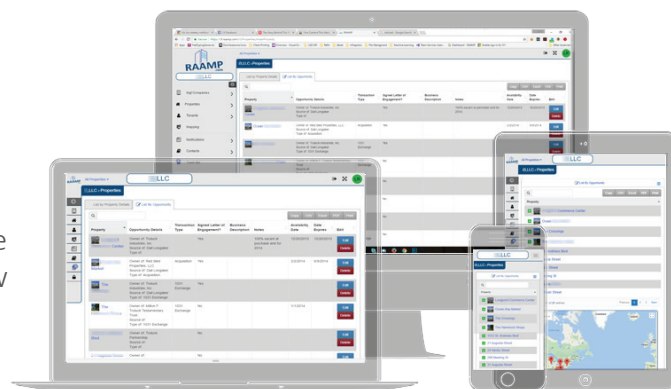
RAAMP

Opportunity Details

Transaction Type

Signed Letter of Engagement?

Business Description

Notes

Availability Date

Date Expires

Edit

Top Companies

Properties

Tenants

Edit

Delete

LLC

LLC » Properties

List by Property Details

List By Opportunity

Copy

CSV

Excel

PDF

Print

Property

Opportunity Details

Transaction Type

Signed Letter of Engagement?

Business Description

Notes

Availability Date

Date Expires

Edit

Owner of: Truland Nationals, Inc.
Source of: Zaki Longden
Type of:

Yes

100% vacant as purchased and for 2014.

Owner of: Red Mark Properties, LLC
Source of: Zaki Longden
Type of: Acquisition

Acquisition

Yes

5/3/2014

5/4/2014

Owner of: Truland Properties, Inc.
Source of: Zaki Longden
Type of: 1031 Exchange

1031 Exchange

Yes

Owner of: Milton T. Truland Properties Trust
Source of:
Type of: 1031 Exchange

1031 Exchange

7/1/2014

Owner of: Truland Partnership
Source of:
Type of:

Owner of:

Edit

Delete

LLC

LLC » Properties

List by Opportunity

Copy

CSV

Excel

PDF

Print

Property

Previous

1

2

3

Next